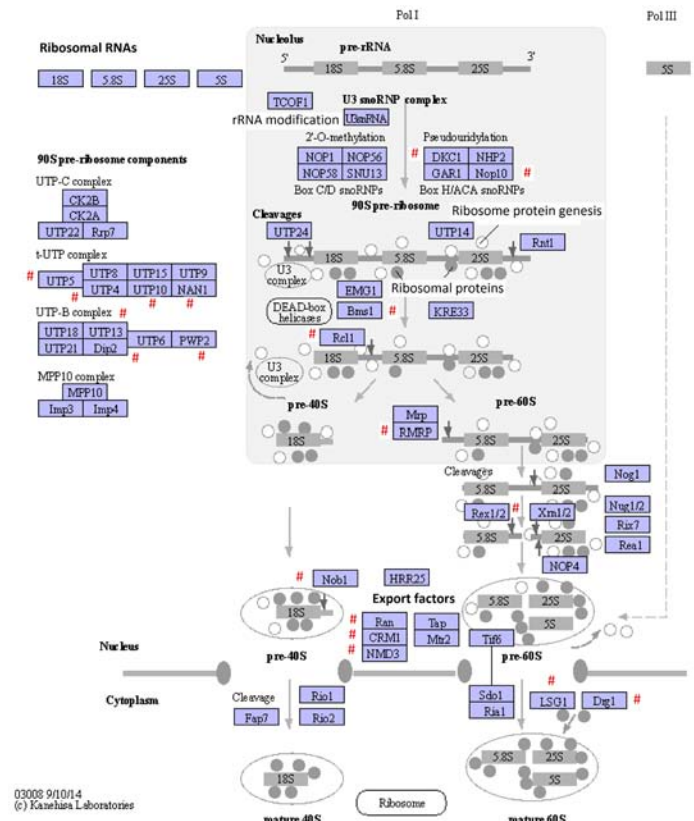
Pol I

Pol III

Ribosomal RNAs

18S 5.8S 25S 5S

Nucleolus

pre-rRNA

5' 18S 5.8S 25S 3'

5S

TCOF1

U3 snoRNP complex

rRNA modification

U3snRNA

2'-O-methylation

Pseudouridylation

90S pre-ribosome components

NOP1 NOP56

NOP58 SNU13

Box C/D snoRNPs

#

DKC1 NHP2

GAR1 Nop10 #

Box H/ACA snoRNPs

UTP-C complex

CK2B

CK2A

UTP22 Rrp7

90S pre-ribosome

Cleavages

Ribosome protein genesis

UTP24

UTP14

Rnt1

t-UTP complex

# UTP5 UTP8 UTP15 UTP9

UTP4 UTP10 NAN1

# # #

U3 complex

18S 5.8S 25S

EMG1

Ribosomal proteins

UTP-B complex

UTP18 UTP13

UTP21 Dip2

UTP6 PWP2

# #

DEAD-box helicases

Bms1 #

KRE33

MPP10 complex

MPP10

Imp3 Imp4

# Rcl1

18S 5.8S 25S

U3 complex

pre-40S

pre-60S

18S

Mrp

# RMRP

5.8S 25S

Cleavages

5.8S 25S

Nog1

Rex1/2 #

Xrn1/2 #

Nug1/2

Rix7

5.8S 25S

Rea1

NOP4

# Nob1

HRR25

Export factors

18S

5.8S 25S

5S

# Ran

# CRM1

# NMD3

Tap

Mtr2

Tif6

Nucleus

pre-40S

pre-60S

Cytoplasm

Cleavage

Fap7

Rio1

Rio2

Sdo1

Ria1

#

LSG1 Drg1 #

18S

5.8S 25S

5S

03008 9/10/14
(c) Kanehisa Laboratories

Ribosome

mature 40S

mature 60S